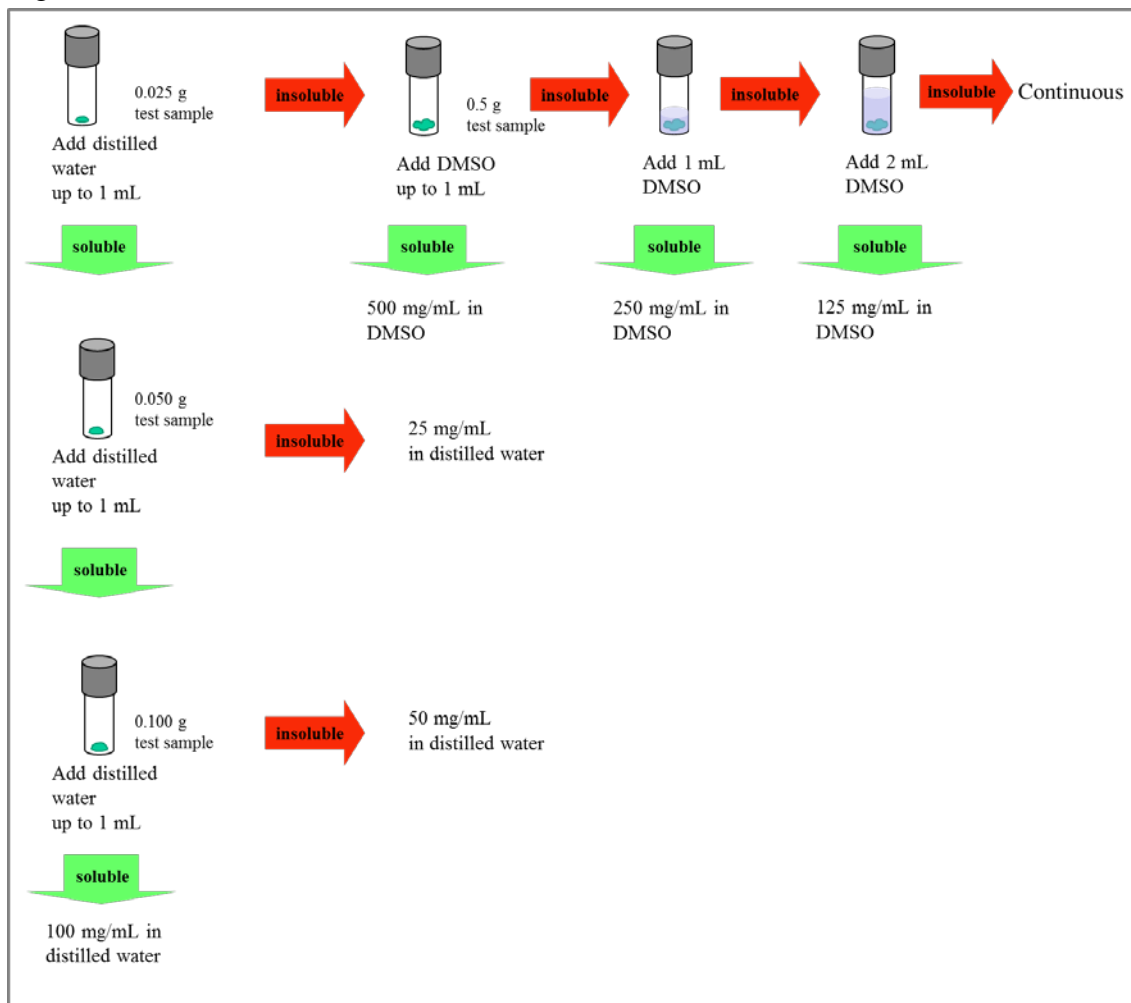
0.025 g
test sample

Add distilled water up to 1 mL

insoluble

0.5 g
test sample

Add DMSO up to 1 mL

insoluble

Add 1 mL DMSO

insoluble

Add 2 mL DMSO

insoluble

Continuous

soluble

soluble

500 mg/mL in DMSO

soluble

250 mg/mL in DMSO

soluble

125 mg/mL in DMSO

0.050 g
test sample

Add distilled water up to 1 mL

insoluble

25 mg/mL in distilled water

soluble

0.100 g
test sample

Add distilled water up to 1 mL

insoluble

50 mg/mL in distilled water

soluble

100 mg/mL in distilled water